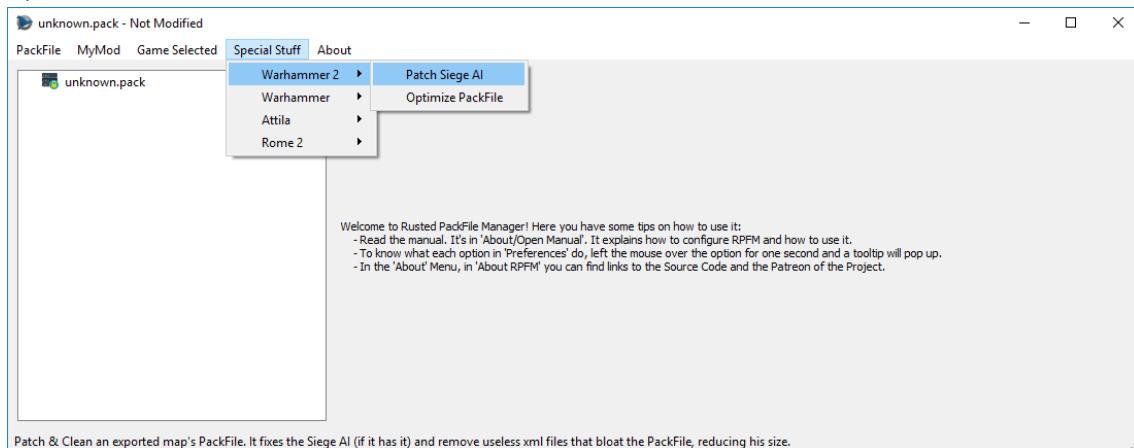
unknown.pack - Not Modified

PackFile MyMod Game Selected Special Stuff About

unknown.pack

Warhammer 2
Warhammer
Attila
Rome 2

Patch Siege AI
Optimize PackFile

Welcome to Rusted PackFile Manager! Here you have some tips on how to use it:
- Read the manual. It's in 'About/Open Manual'. It explains how to configure RPFM and how to use it.
- To know what each option in 'Preferences' do, left the mouse over the option for one second and a tooltip will pop up.
- In the 'About' Menu, in 'About RPFM' you can find links to the Source Code and the Patreon of the Project.

Patch & Clean an exported map's PackFile. It fixes the Siege AI (if it has it) and remove useless xml files that bloat the PackFile, reducing his size.